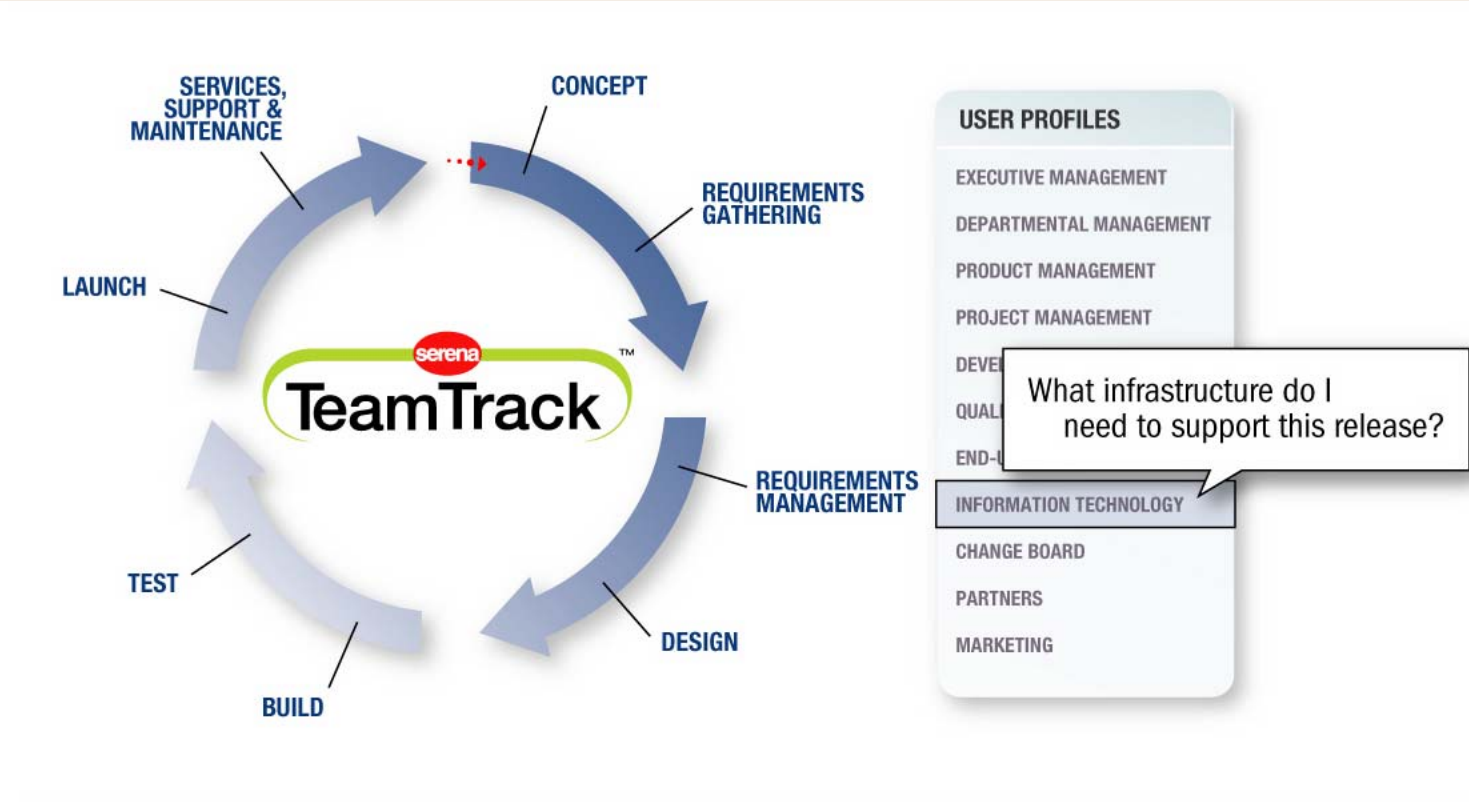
SERVICES, SUPPORT & MAINTENANCE

CONCEPT

REQUIREMENTS GATHERING

LAUNCH

serena

TeamTrack™

REQUIREMENTS MANAGEMENT

TEST

DESIGN

BUILD

USER PROFILES

EXECUTIVE MANAGEMENT

DEPARTMENTAL MANAGEMENT

PRODUCT MANAGEMENT

PROJECT MANAGEMENT

DEVE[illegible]

QUAL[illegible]

END-U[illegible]

INFORMATION TECHNOLOGY

CHANGE BOARD

PARTNERS

MARKETING

What infrastructure do I need to support this release?